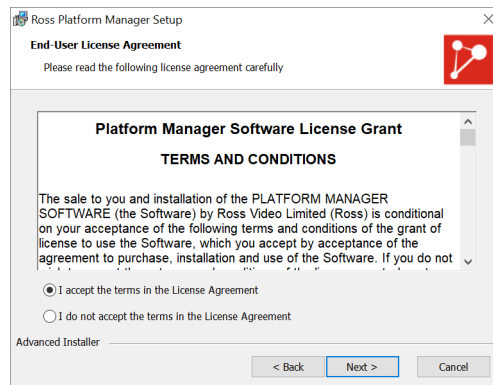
Ross Platform Manager Setup

End-User License Agreement

Please read the following license agreement carefully

Platform Manager Software License Grant

TERMS AND CONDITIONS

The sale to you and installation of the PLATFORM MANAGER SOFTWARE (the Software) by Ross Video Limited (Ross) is conditional on your acceptance of the following terms and conditions of the grant of license to use the Software, which you accept by acceptance of the agreement to purchase, installation and use of the Software. If you do not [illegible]

I accept the terms in the License Agreement

I do not accept the terms in the License Agreement

Advanced Installer

< Back

Next >

Cancel